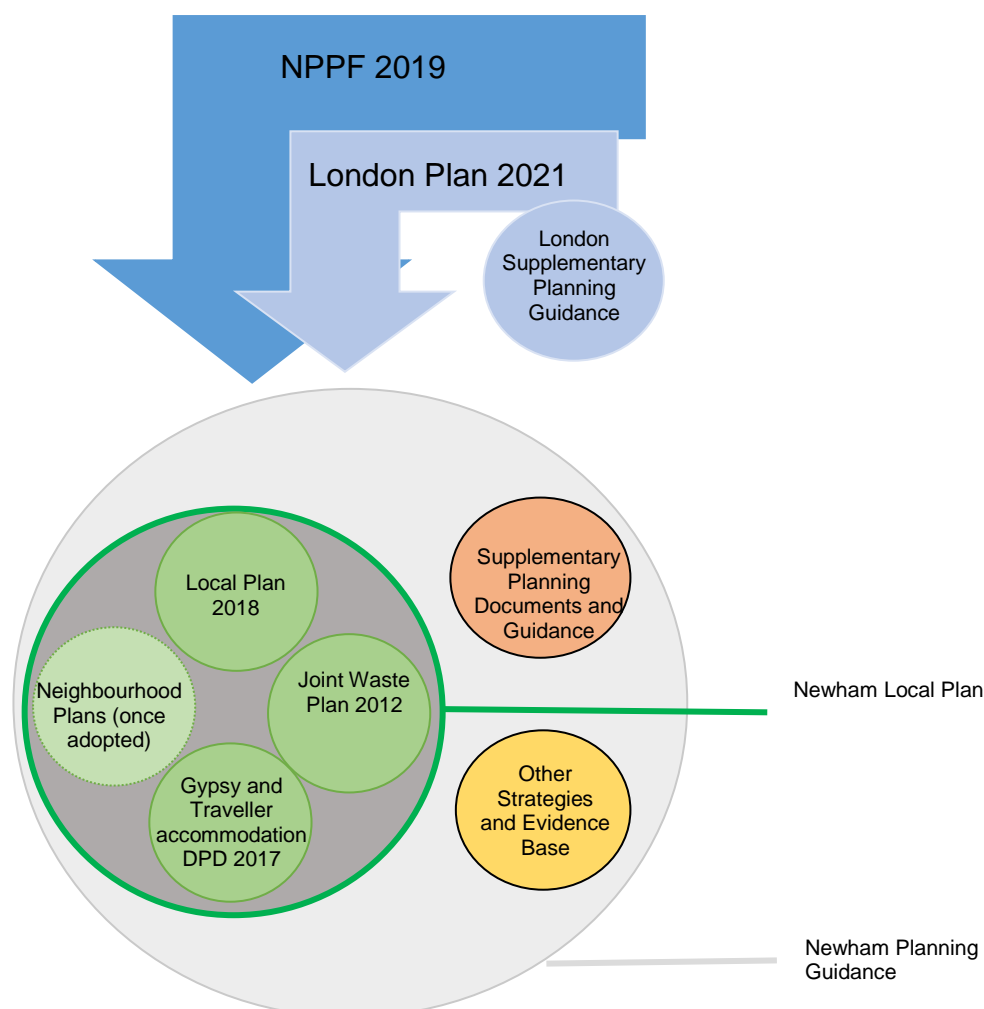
NPPF 2019

London Plan 2021

London Supplementary Planning Guidance

Local Plan 2018

Neighbourhood Plans (once adopted)

Joint Waste Plan 2012

Gypsy and Traveller accommodation DPD 2017

Supplementary Planning Documents and Guidance

Other Strategies and Evidence Base

Newham Local Plan

Newham Planning Guidance